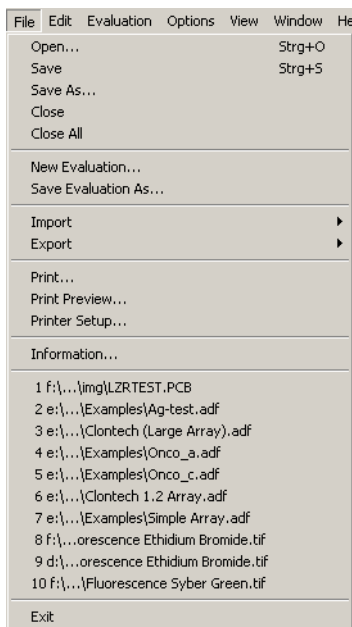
File Edit Evaluation Options View Window He

Open... Strg+O
Save Strg+S
Save As...
Close
Close All

New Evaluation...
Save Evaluation As...

Import
Export

Print...
Print Preview...
Printer Setup...

Information...

1 f:\...\img\LZRTEST.PCB
2 e:\...\Examples\Ag-test.adf
3 e:\...\Clontech (Large Array).adf
4 e:\...\Examples\Onco_a.adf
5 e:\...\Examples\Onco_c.adf
6 e:\...\Clontech 1.2 Array.adf
7 e:\...\Examples\Simple Array.adf
8 f:\...orescence Ethidium Bromide.tif
9 d:\...orescence Ethidium Bromide.tif
10 f:\...\Fluorescence Syber Green.tif

Exit